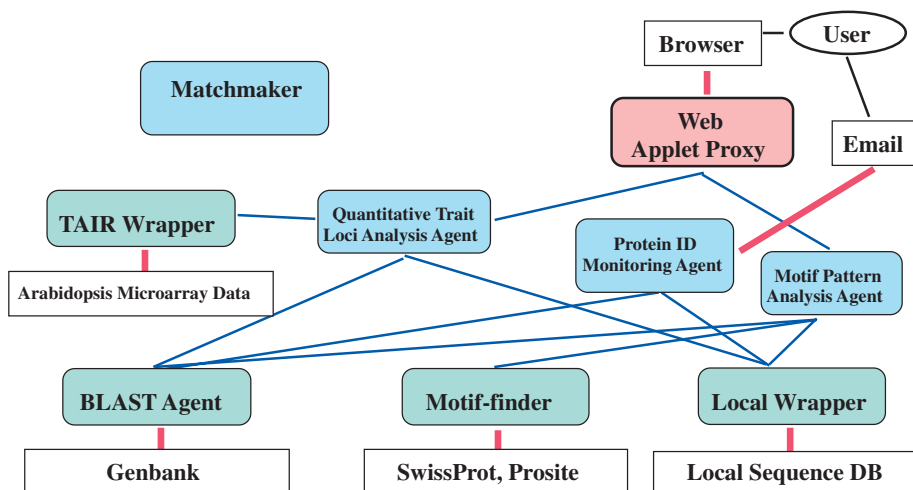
User

Browser

Matchmaker

Web Applet Proxy

Email

TAIR Wrapper

Quantitative Trait Loci Analysis Agent

Protein ID Monitoring Agent

Motif Pattern Analysis Agent

Arabidopsis Microarray Data

BLAST Agent

Motif-finder

Local Wrapper

Genbank

SwissProt, Prosite

Local Sequence DB